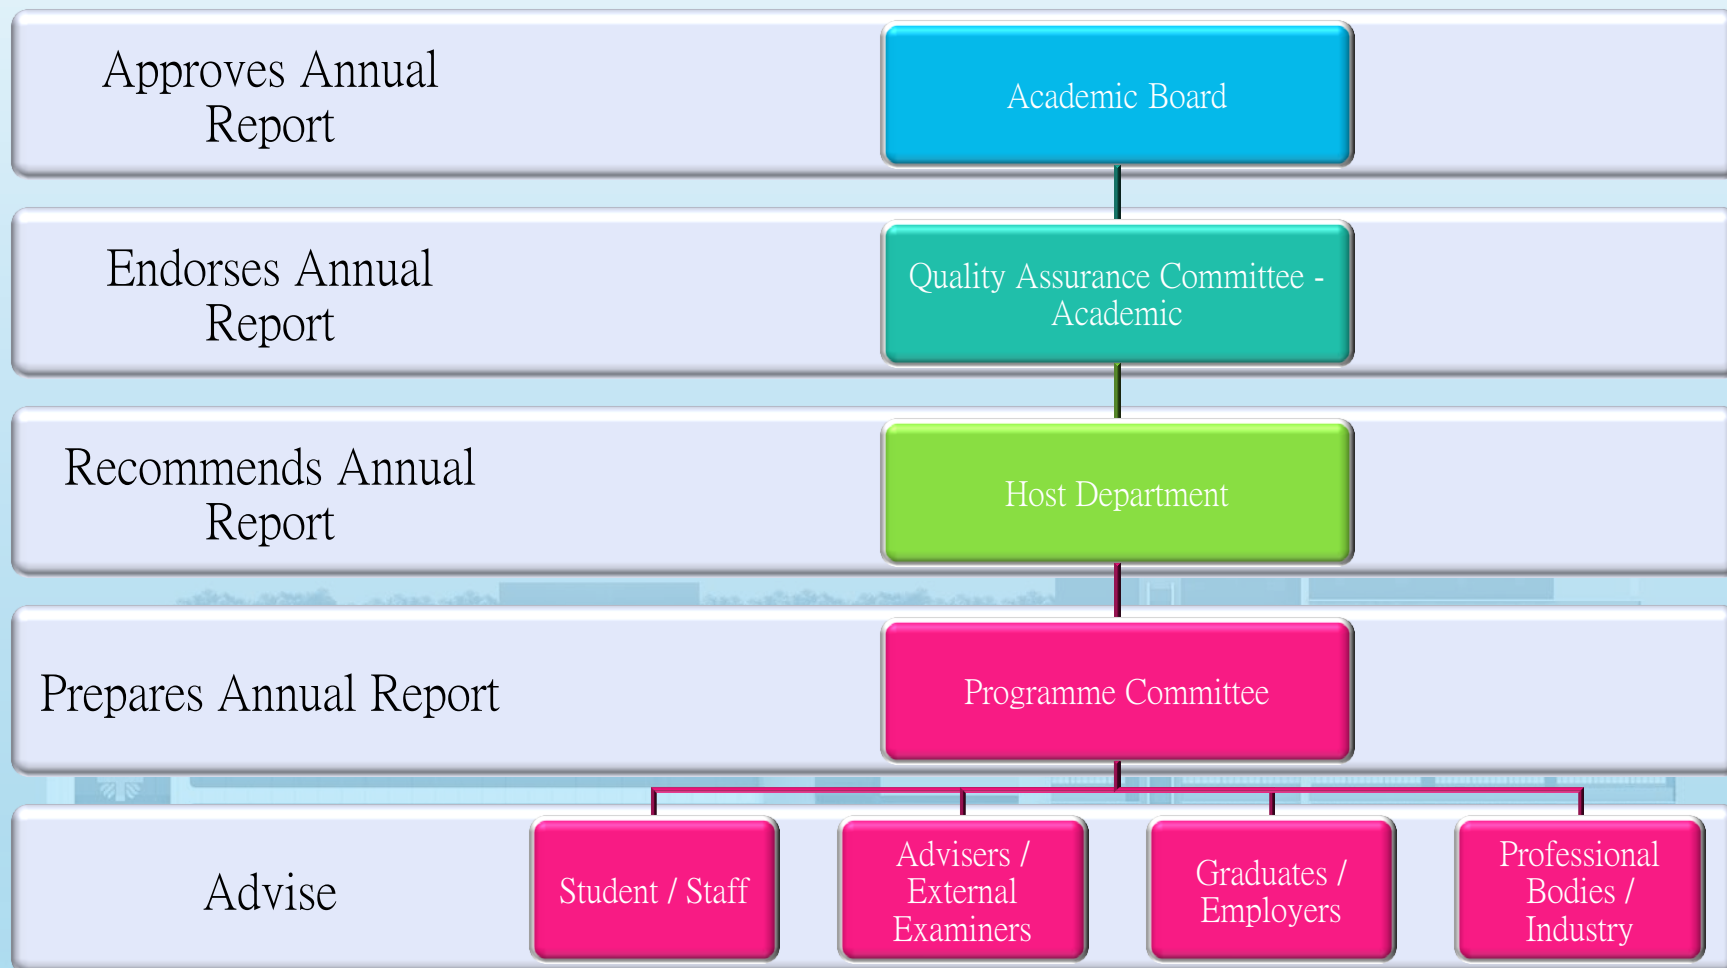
Approves Annual Report

Academic Board

Endorses Annual Report

Quality Assurance Committee - Academic

Recommends Annual Report

Host Department

Prepares Annual Report

Programme Committee

Advise

Student / Staff

Advisers / External Examiners

Graduates / Employers

Professional Bodies / Industry